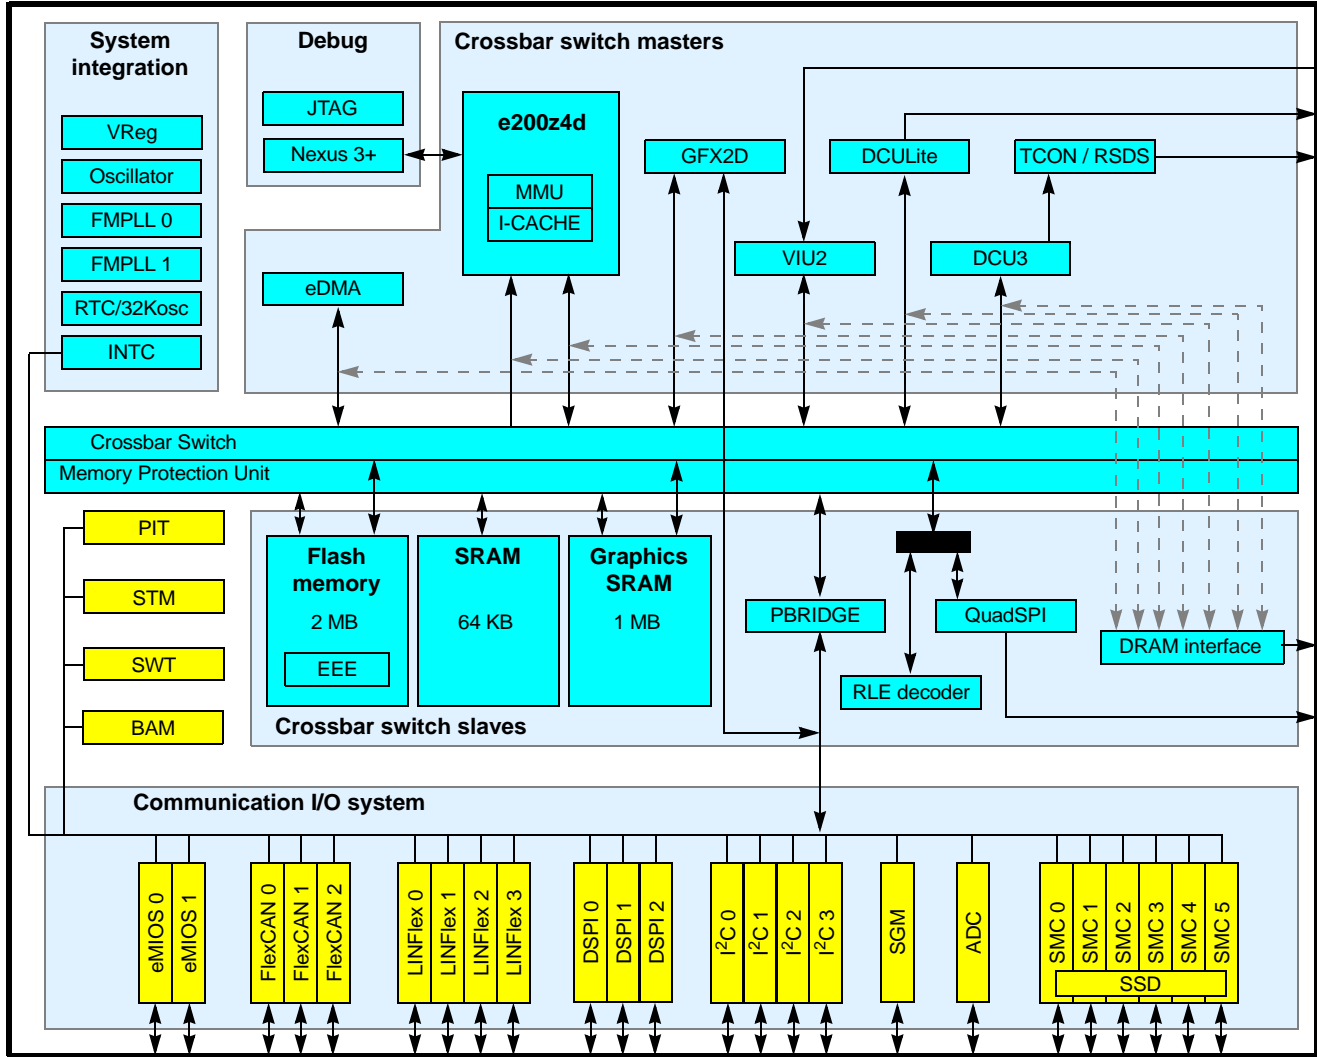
System integration

VReg

Oscillator

FMPLL 0

FMPLL 1

RTC/32Kosc

INTC

Debug

JTAG

Nexus 3+

Crossbar switch masters

e200z4d

MMU

I-CACHE

GFX2D

DCULite

TCON / RSDS

VIU2

DCU3

eDMA

Crossbar Switch

Memory Protection Unit

PIT

STM

SWT

BAM

Flash memory

2 MB

EEE

SRAM

64 KB

Graphics SRAM

1 MB

PBRIDGE

QuadSPI

DRAM interface

RLE decoder

Crossbar switch slaves

Communication I/O system

eMIOS 0

eMIOS 1

FlexCAN 0

FlexCAN 1

FlexCAN 2

LINFlex 0

LINFlex 1

LINFlex 2

LINFlex 3

DSPI 0

DSPI 1

DSPI 2

$I^2C$ 0

$I^2C$ 1

$I^2C$ 2

$I^2C$ 3

SGM

ADC

SMC 0

SMC 1

SMC 2

SMC 3

SMC 4

SMC 5

SSD